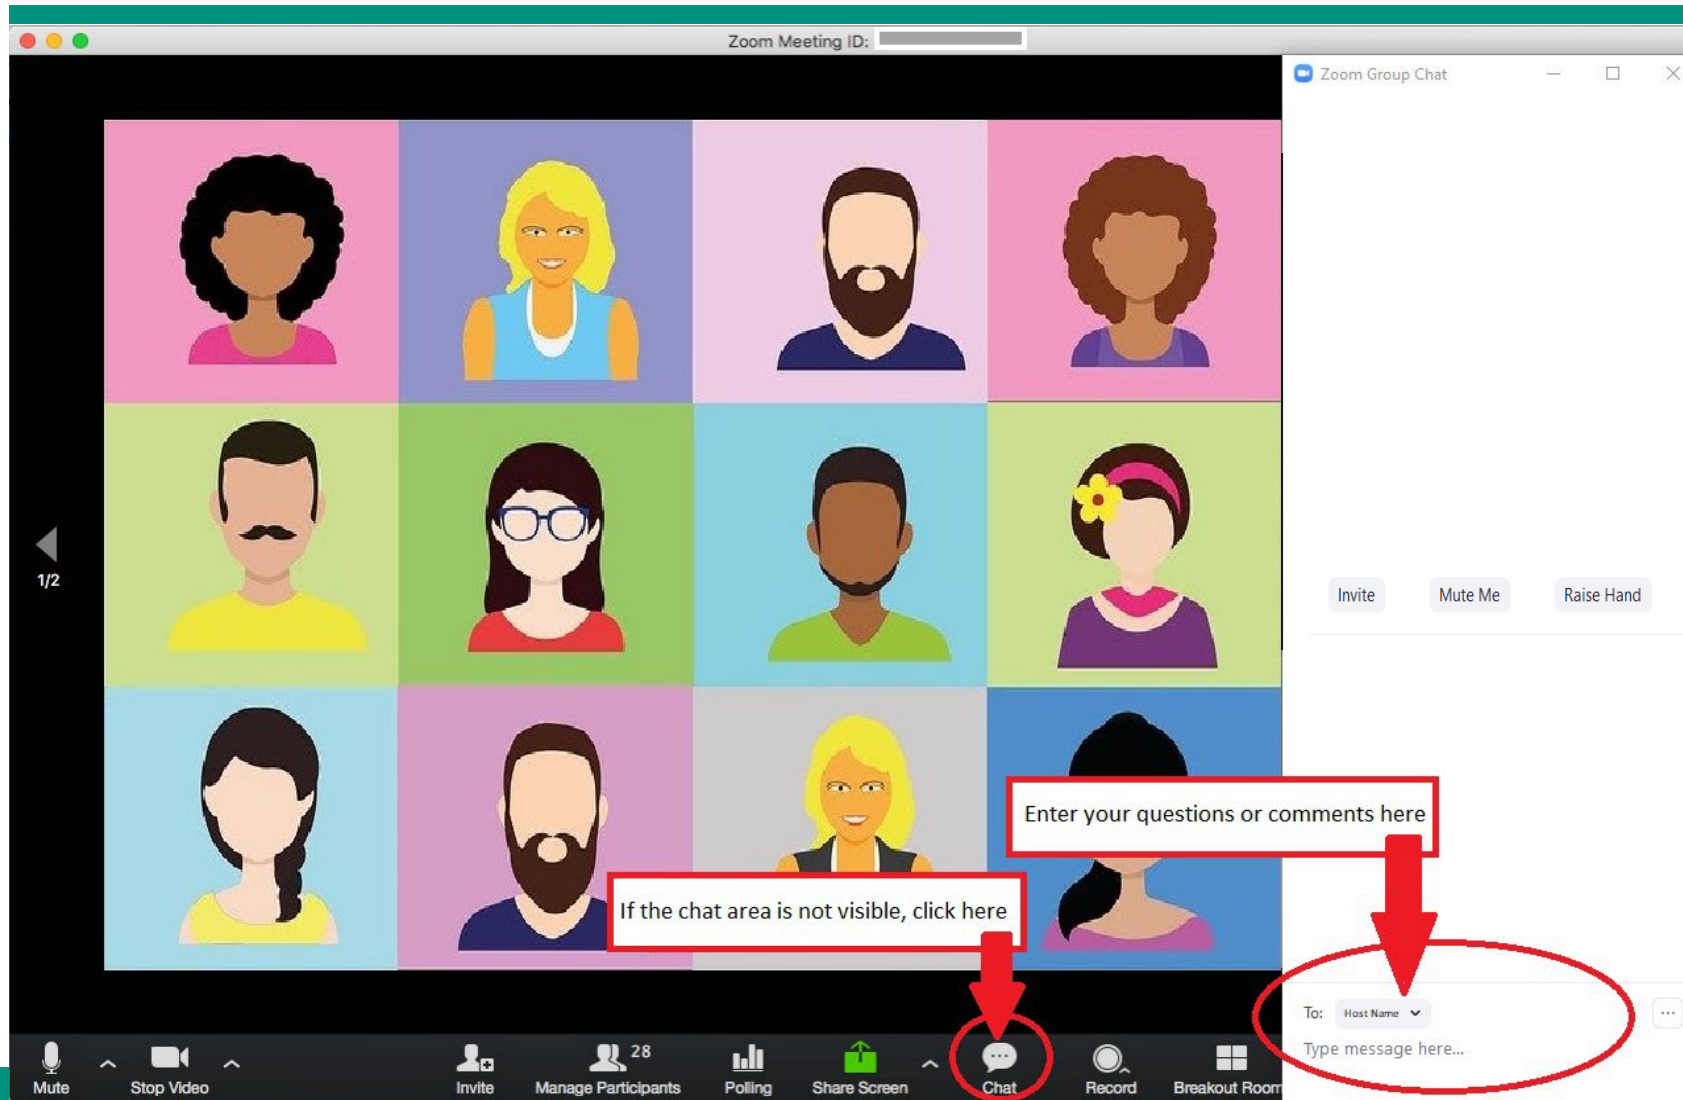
Zoom Meeting ID:

Zoom Group Chat

1/2

Invite

Mute Me

Raise Hand

Enter your questions or comments here

If the chat area is not visible, click here

To: Host Name

...

Type message here...

Mute

Stop Video

Invite

28

Manage Participants

Polling

Share Screen

Chat

Record

Breakout Room